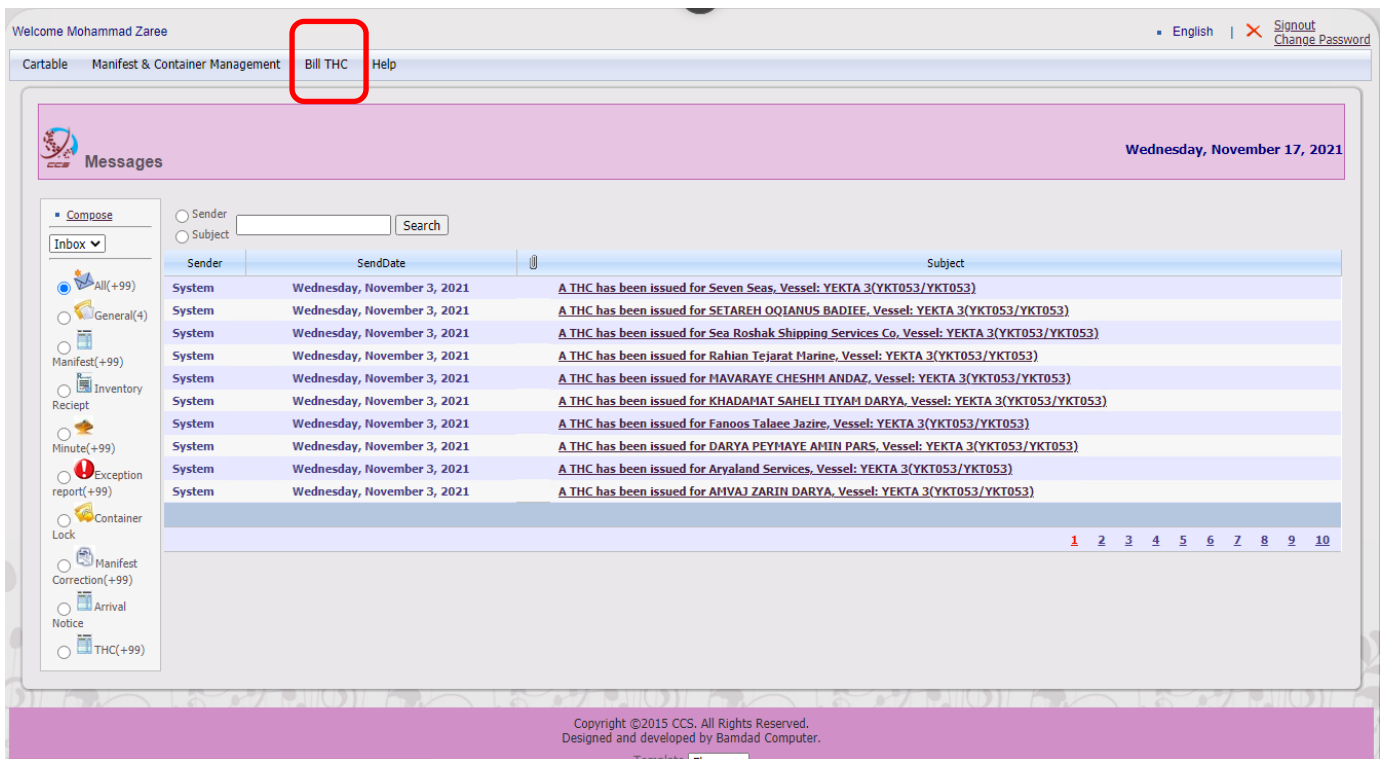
Welcome Mohammad Zaree

English | Signout
Change Password

Cartable Manifest & Container Management Bill THC Help

CCS Messages

Wednesday, November 17, 2021

Compose

Inbox

All(+99)
General(4)
Manifest(+99)
Inventory Reciept
Minute(+99)
Exception report(+99)
Container Lock
Manifest Correction(+99)
Arrival Notice
THC(+99)

Sender
Subject
Search

| Sender | SendDate | | Subject |
|---|---|---|---|
| System | Wednesday, November 3, 2021 | | A THC has been issued for Seven Seas, Vessel: YEKTA 3(YKT053/YKT053) |
| System | Wednesday, November 3, 2021 | | A THC has been issued for SETAREH OQIANUS BADIEE, Vessel: YEKTA 3(YKT053/YKT053) |
| System | Wednesday, November 3, 2021 | | A THC has been issued for Sea Roshak Shipping Services Co, Vessel: YEKTA 3(YKT053/YKT053) |
| System | Wednesday, November 3, 2021 | | A THC has been issued for Rahian Tejarat Marine, Vessel: YEKTA 3(YKT053/YKT053) |
| System | Wednesday, November 3, 2021 | | A THC has been issued for MAVARAYE CHESHM ANDAZ, Vessel: YEKTA 3(YKT053/YKT053) |
| System | Wednesday, November 3, 2021 | | A THC has been issued for KHADAMAT SAHELI TIYAM DARYA, Vessel: YEKTA 3(YKT053/YKT053) |
| System | Wednesday, November 3, 2021 | | A THC has been issued for Fanoos Talaee Jazire, Vessel: YEKTA 3(YKT053/YKT053) |
| System | Wednesday, November 3, 2021 | | A THC has been issued for DARYA PEYMAYE AMIN PARS, Vessel: YEKTA 3(YKT053/YKT053) |
| System | Wednesday, November 3, 2021 | | A THC has been issued for Aryaland Services, Vessel: YEKTA 3(YKT053/YKT053) |
| System | Wednesday, November 3, 2021 | | A THC has been issued for AMVAJ ZARIN DARYA, Vessel: YEKTA 3(YKT053/YKT053) |

1 2 3 4 5 6 7 8 9 10

Copyright ©2015 CCS. All Rights Reserved.
Designed and developed by Bamdad Computer.